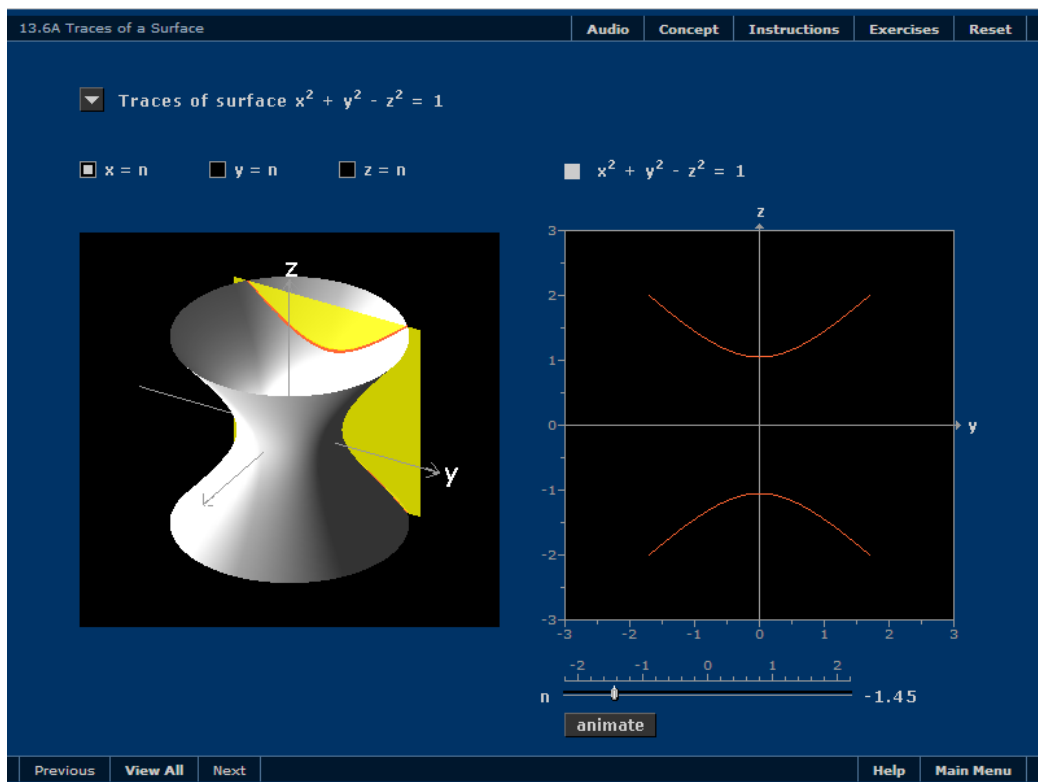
13.6A Traces of a Surface

Audio Concept Instructions Exercises Reset

Traces of surface $x^2 + y^2 - z^2 = 1$

x = n y = n z = n

$x^2 + y^2 - z^2 = 1$

z

y

z

3
2
1
0
-1
-2
-3

y

-3 -2 -1 0 1 2 3

-2 -1 0 1 2

n

-1.45

animate

Previous View All Next

Help Main Menu